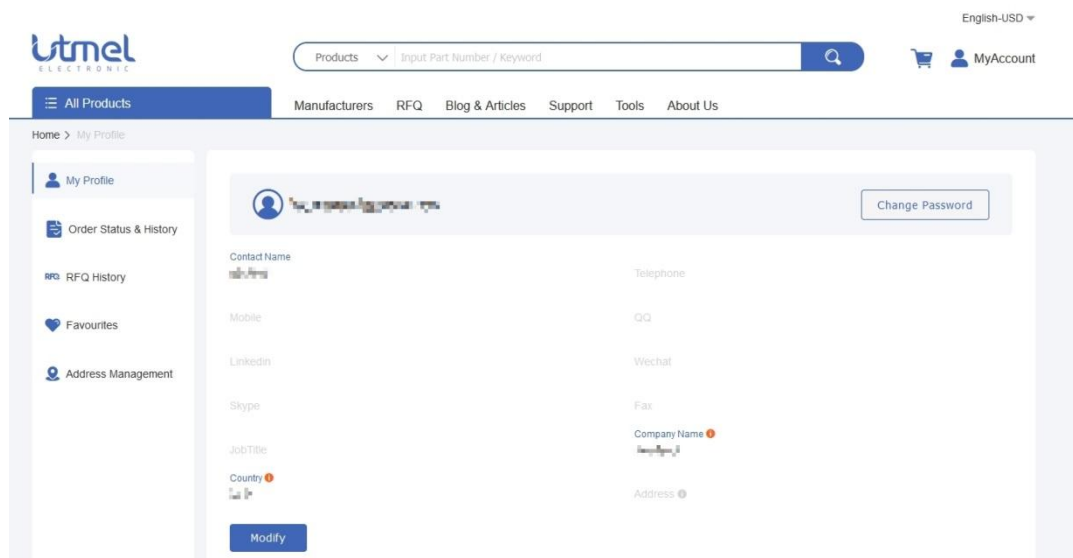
English-USD

Utmel ELECTRONIC

Products Input Part Number / Keyword

MyAccount

All Products

Manufacturers RFQ Blog & Articles Support Tools About Us

Home > My Profile

My Profile

Order Status & History

RFQ History

Favourites

Address Management

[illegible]

Change Password

Contact Name
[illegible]

Telephone

Mobile

QQ

Linkedin

Wechat

Skype

Fax

JobTitle

Company Name
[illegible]

Country
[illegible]

Address

Modify